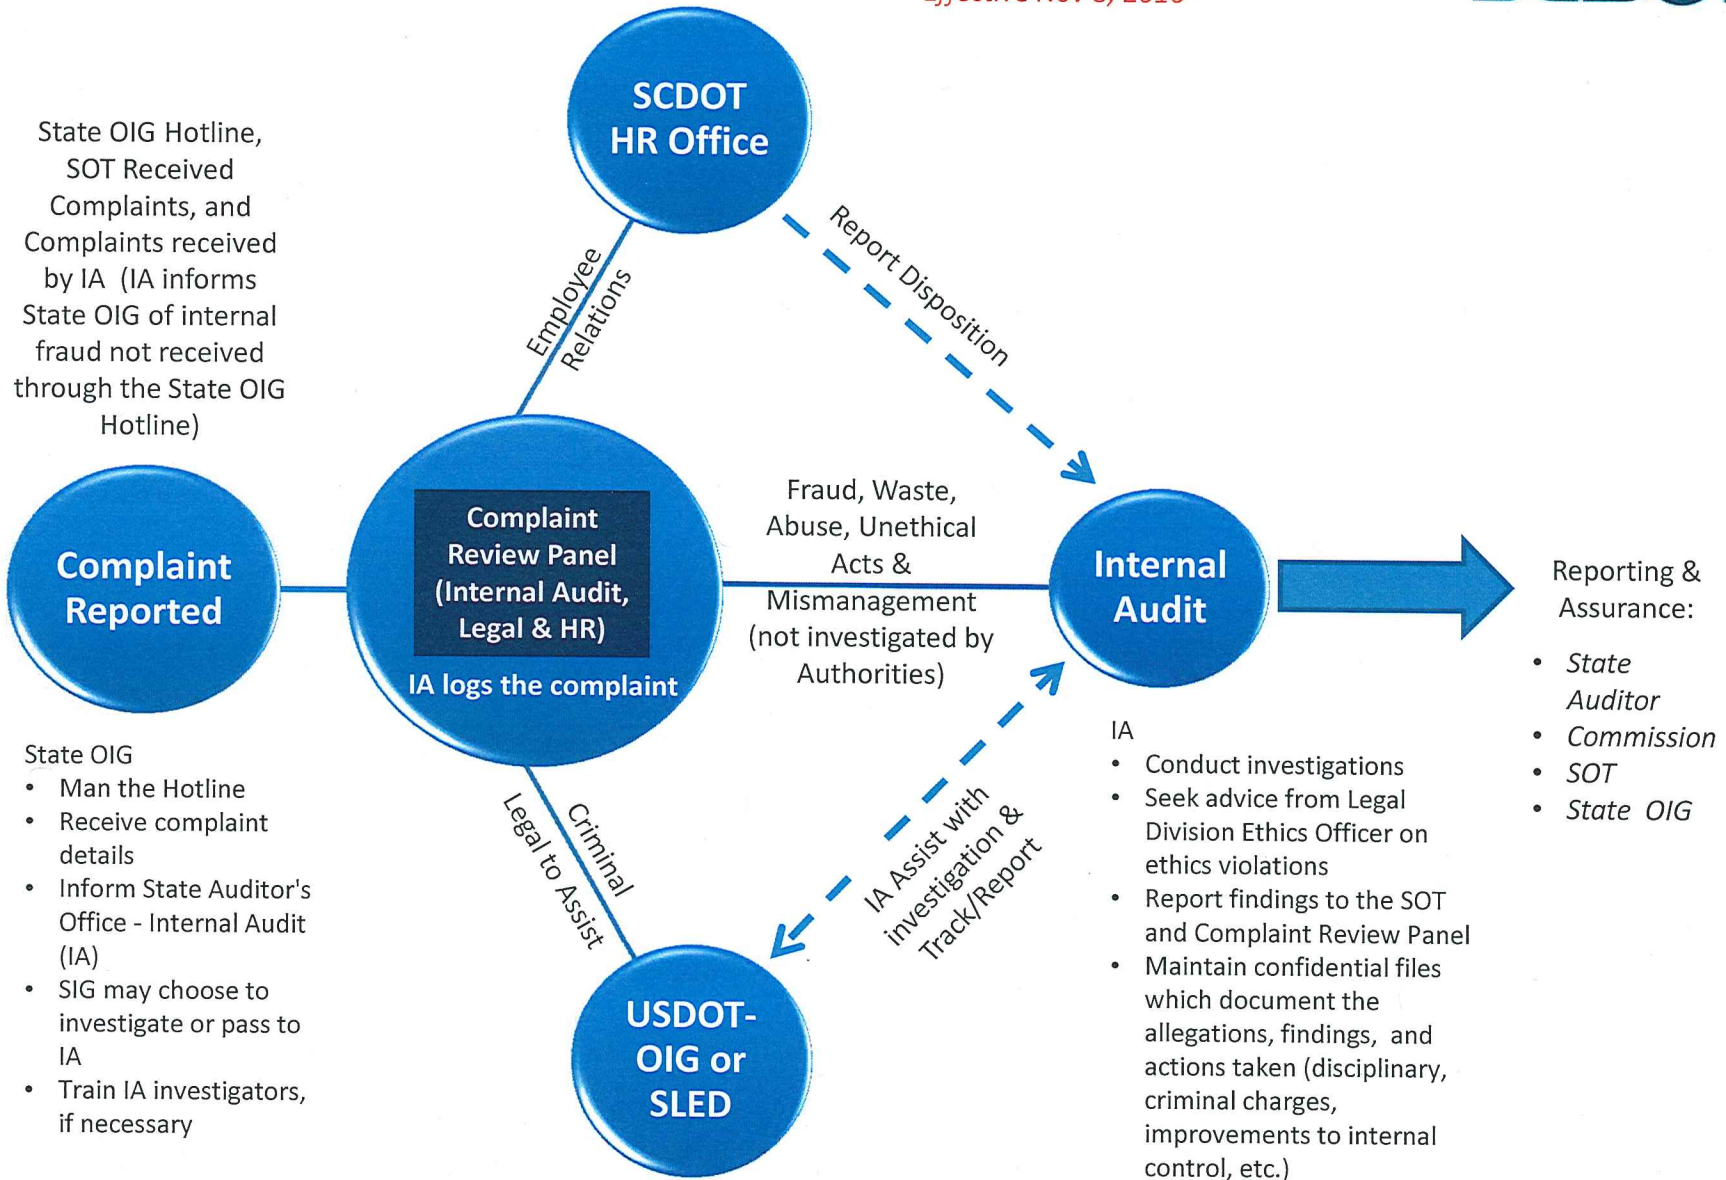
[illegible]

SCDOT HR Office

State OIG Hotline, SOT Received Complaints, and Complaints received by IA (IA informs State OIG of internal fraud not received through the State OIG Hotline)

Employee Relations

Report Disposition

Complaint Reported

Complaint Review Panel (Internal Audit, Legal & HR)

IA logs the complaint

Fraud, Waste, Abuse, Unethical Acts & Mismanagement (not investigated by Authorities)

Internal Audit

Reporting & Assurance:
- State Auditor
- Commission
- SOT
- State OIG

State OIG
- Man the Hotline
- Receive complaint details
- Inform State Auditor's Office - Internal Audit (IA)
- SIG may choose to investigate or pass to IA
- Train IA investigators, if necessary

Criminal

Legal to Assist

IA Assist with investigation & Track/Report

IA
- Conduct investigations
- Seek advice from Legal Division Ethics Officer on ethics violations
- Report findings to the SOT and Complaint Review Panel
- Maintain confidential files which document the allegations, findings, and actions taken (disciplinary, criminal charges, improvements to internal control, etc.)

USDOT-OIG or SLED